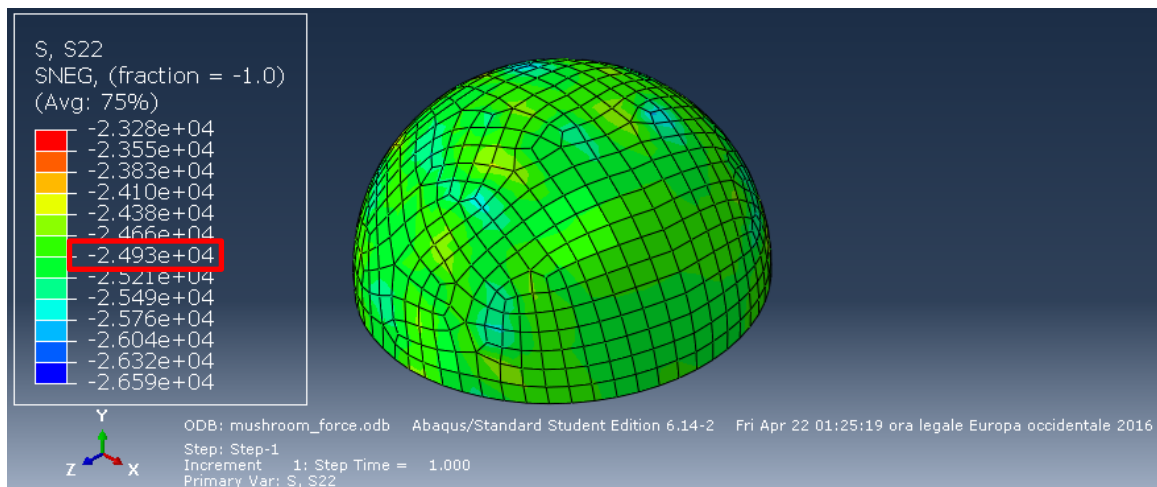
S, S22
SNEG, (fraction = -1.0)
(Avg: 75%)
-2.328e+04
-2.355e+04
-2.383e+04
-2.410e+04
-2.438e+04
-2.466e+04
-2.493e+04
-2.521e+04
-2.549e+04
-2.576e+04
-2.604e+04
-2.632e+04
-2.659e+04

Y
Z X

ODB: mushroom_force.odb Abaqus/Standard Student Edition 6.14-2 Fri Apr 22 01:25:19 ora legale Europa occidentale 2016

Step: Step-1
Increment 1: Step Time = 1.000
Primary Var: S, S22